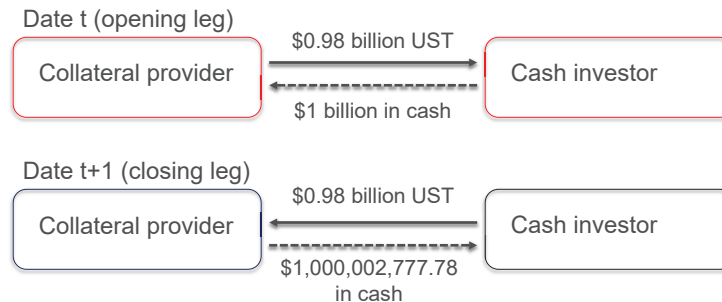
Date t (opening leg)

Collateral provider

\$0.98 billion UST

\$1 billion in cash

Cash investor

Date t+1 (closing leg)

Collateral provider

\$0.98 billion UST

\$1,000,002,777.78 in cash

Cash investor